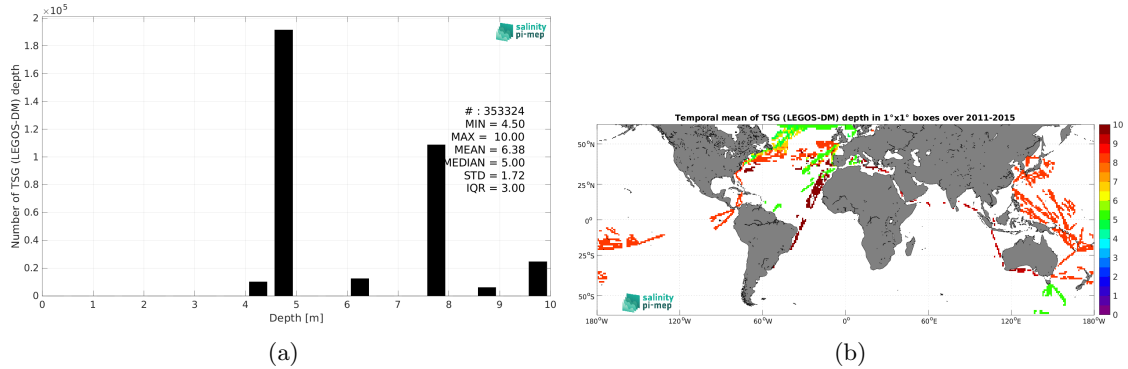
$\times 10^5$
2
1.8
1.6
1.4
1.2
1
0.8
0.6
0.4
0.2
0
Number of TSG (LEGOS-DM) depth
salinity pi-mep
# : 353324
MIN = 4.50
MAX = 10.00
MEAN = 6.38
MEDIAN = 5.00
STD = 1.72
IQR = 3.00
0 1 2 3 4 5 6 7 8 9 10
Depth [m]
(a)

Temporal mean of TSG (LEGOS-DM) depth in 1°x1° boxes over 2011-2015
50°N
25°N
0°
25°S
50°S
180°W 120°W 60°W 0° 60°E 120°E 180°W
salinity pi-mep
10
9
8
7
6
5
4
3
2
1
0
(b)